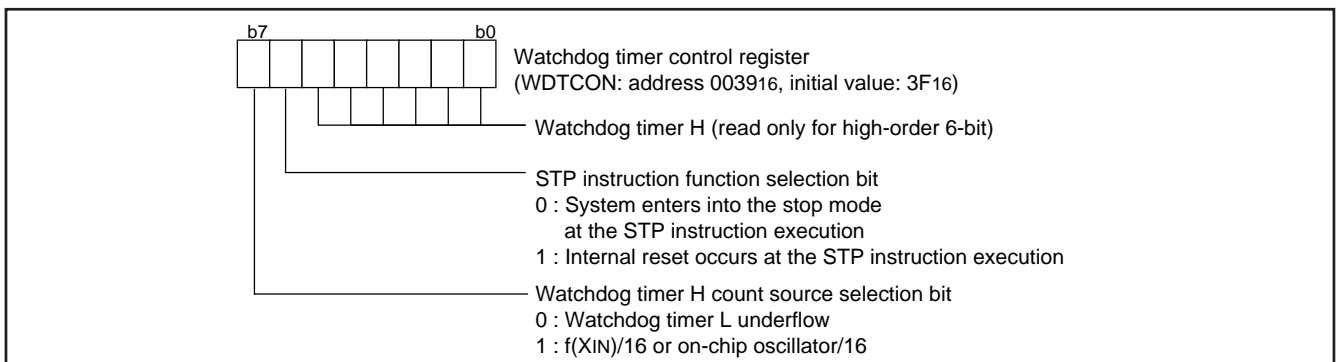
b7 b0

Watchdog timer control register
(WDTCON: address $0039_{16}$, initial value: $3F_{16}$)

Watchdog timer H (read only for high-order 6-bit)

STP instruction function selection bit
0 : System enters into the stop mode at the STP instruction execution
1 : Internal reset occurs at the STP instruction execution

Watchdog timer H count source selection bit
0 : Watchdog timer L underflow
1 : $f(X_{IN})/16$ or on-chip oscillator/16